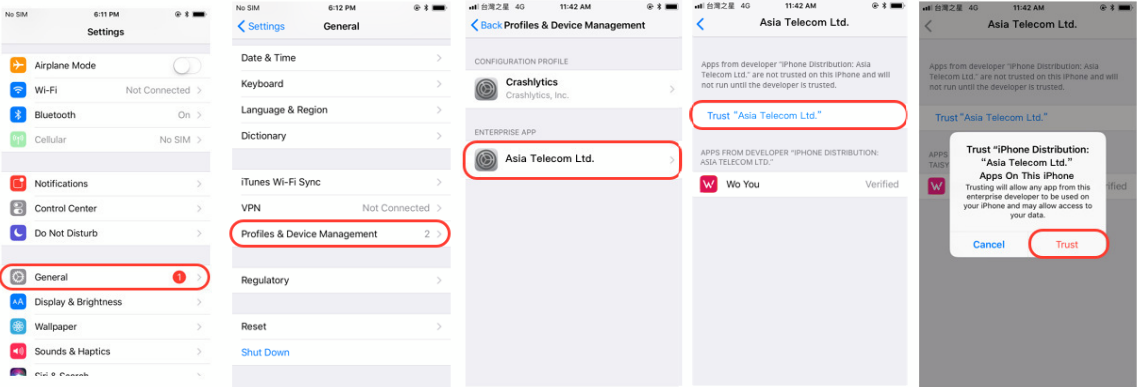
No SIM 6:11 PM

Settings

Airplane Mode

Wi-Fi Not Connected

Bluetooth On

Cellular No SIM

Notifications

Control Center

Do Not Disturb

General 1

Display & Brightness

Wallpaper

Sounds & Haptics

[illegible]

No SIM 6:12 PM

Settings General

Date & Time

Keyboard

Language & Region

Dictionary

iTunes Wi-Fi Sync

VPN Not Connected

Profiles & Device Management 2

Regulatory

Reset

Shut Down

台灣之星 4G 11:42 AM

Back Profiles & Device Management

CONFIGURATION PROFILE

Crashlytics
Crashlytics, Inc.

ENTERPRISE APP

Asia Telecom Ltd.

台灣之星 4G 11:42 AM

Asia Telecom Ltd.

Apps from developer "iPhone Distribution: Asia Telecom Ltd." are not trusted on this iPhone and will not run until the developer is trusted.

Trust "Asia Telecom Ltd."

APPS FROM DEVELOPER "IPHONE DISTRIBUTION: ASIA TELECOM LTD."

Wo You Verified

台灣之星 4G 11:42 AM

Asia Telecom Ltd.

Apps from developer "iPhone Distribution: Asia Telecom Ltd." are not trusted on this iPhone and will not run until the developer is trusted.

Trust "Asia Telecom Ltd."

APPS
TAISY

Trust "iPhone Distribution: "Asia Telecom Ltd." Apps On This iPhone

Trusting will allow any app from this enterprise developer to be used on your iPhone and may allow access to your data.

Cancel Trust

rified